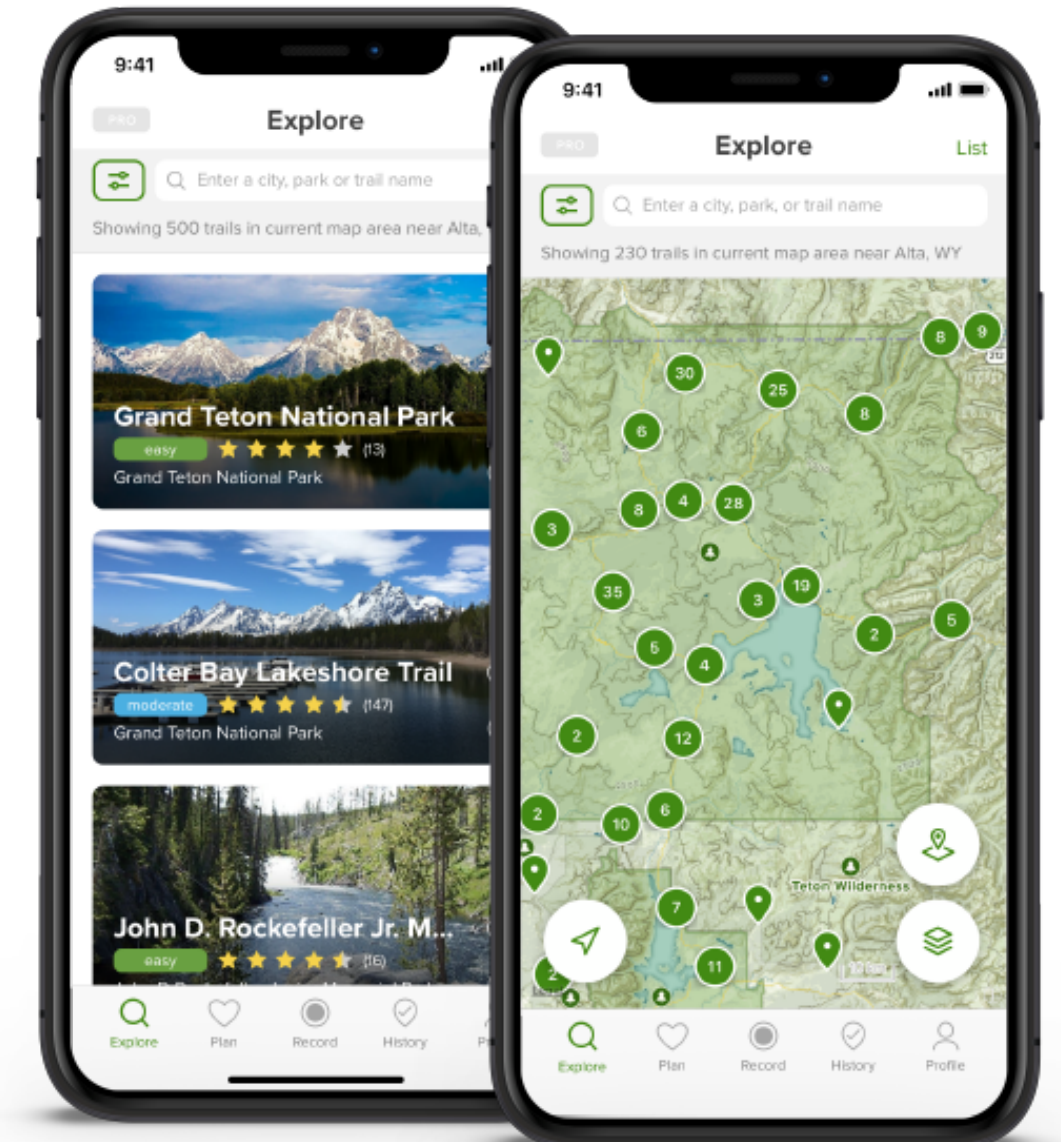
9:41

PRO

Explore

Enter a city, park or trail name

Showing 500 trails in current map area near Alta,

Grand Teton National Park

easy (13)

Grand Teton National Park

Colter Bay Lakeshore Trail

moderate (147)

Grand Teton National Park

John D. Rockefeller Jr. M...

easy (16)

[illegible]

Explore Plan Record History Pr

9:41

PRO

Explore

List

Enter a city, park, or trail name

Showing 230 trails in current map area near Alta, WY

8 9 30 25 8 6 8 4 28 3 35 3 19 2 5 5 4 2 12 2 10 6 7 11 2

Teton Wilderness

Explore Plan Record History Profile